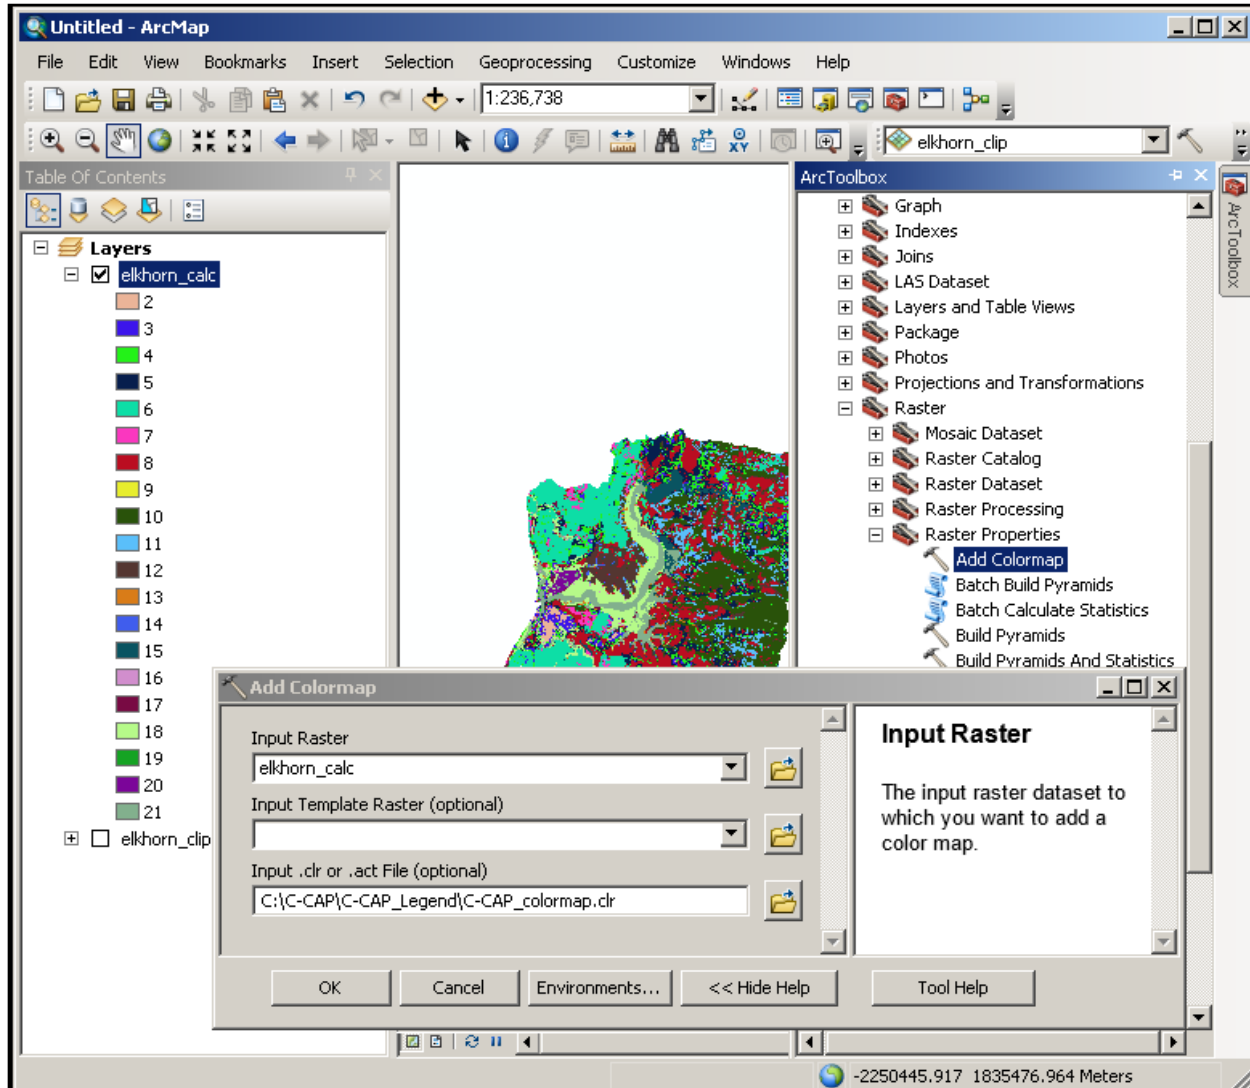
Untitled - ArcMap

File Edit View Bookmarks Insert Selection Geoprocessing Customize Windows Help

1:236,738

elkhorn_clip

Table Of Contents

Layers
elkhorn_calc
2
3
4
5
6
7
8
9
10
11
12
13
14
15
16
17
18
19
20
21
elkhorn_clip

ArcToolbox

Graph
Indexes
Joins
LAS Dataset
Layers and Table Views
Package
Photos
Projections and Transformations
Raster
Mosaic Dataset
Raster Catalog
Raster Dataset
Raster Processing
Raster Properties
Add Colormap
Batch Build Pyramids
Batch Calculate Statistics
Build Pyramids
Build Pyramids And Statistics

ArcToolbox

Add Colormap

Input Raster
elkhorn_calc
Input Template Raster (optional)
Input .clr or .act File (optional)
C:\C-CAP\C-CAP_Legend\C-CAP_colormap.clr

Input Raster

The input raster dataset to which you want to add a color map.

OK Cancel Environments... << Hide Help Tool Help

-2250445.917 1835476.964 Meters